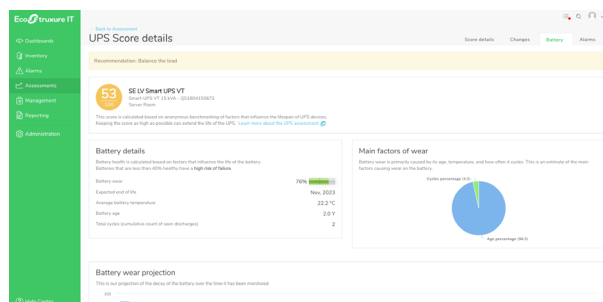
EcoStruxure IT

Dashboards
Inventory
Alarms
Assessments
Management
Reporting
Administration

Help Center

Back to Assessment
UPS Score details

Score details
Changes
Battery
Alarms

Recommendation: Balance the load

53

SE LV Smart UPS VT
Smart UPS VT 15 kVA - QD1804153672
Server Room

This score is calculated based on anonymous benchmarking of factors that influence the lifespan of UPS devices. Keeping the score as high as possible can extend the life of the UPS. Learn more about the UPS assessment

Battery details
Battery health is calculated based on factors that influence the life of the battery. Batteries that are less than 40% healthy have a high risk of failure.

| | |
|---|---|
| Battery wear | 76% |
| Expected end of life | Nov, 2023 |
| Average battery temperature | 22.2 °C |
| Battery age | 2.0 Y |
| Total cycles (cumulative count of seen discharges) | 2 |

Main factors of wear
Battery wear is primarily caused by its age, temperature, and how often it cycles. This is an estimate of the main factors causing wear on the battery.

Cycles percentage (3.3)
Age percentage (96.7)

Battery wear projection
This is our projection of the decay of the battery over the time it has been monitored

100